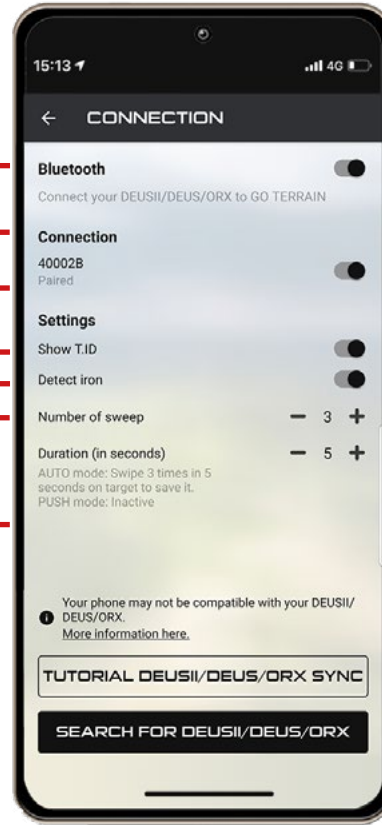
15:13
4G

← CONNECTION

Bluetooth

Connect your DEUSII/DEUS/ORX to GO TERRAIN

Connection

40002B
Paired

Settings

Show T.ID

Detect iron

Number of sweep − 3 +

Duration (in seconds) − 5 +
AUTO mode: Swipe 3 times in 5 seconds on target to save it.
PUSH mode: Inactive

Your phone may not be compatible with your DEUSII/DEUS/ORX.
More information here.

TUTORIAL DEUSII/DEUS/ORX SYNC

SEARCH FOR DEUSII/DEUS/ORX